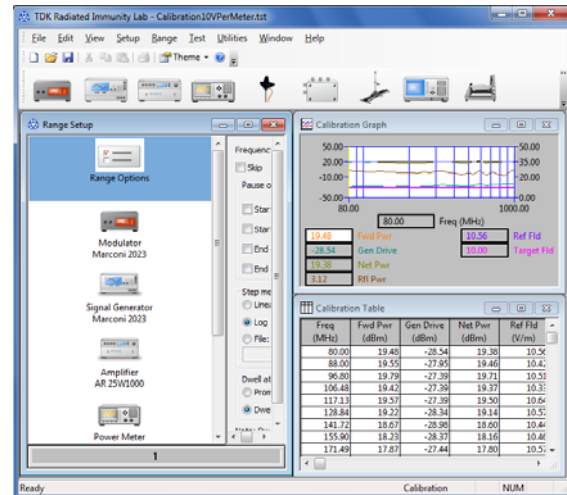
TDK Radiated Immunity Lab - Calibration10VPerMeter.tst

File Edit View Setup Range Test Utilities Window Help

Theme

Range Setup

Range Options

Modulator
Marconi 2023

Signal Generator
Marconi 2023

Amplifier
AR 25W1000

Power Meter

1

Frequenc

Skip

Pause o

Star

Star

End

End

Step me

Line

Log

File:

Dwell at

Pro

Dwe

Calibration Graph

50.00
20.00
-10.00
-50.00

50.00
35.00
20.00
0.00

80.00
1000.00

80.00
Freq (MHz)

| 19.48 | Fwd Pwr | 10.56 | Ref Fld |
|---|---|---|---|
| -28.54 | Gen Drive | 10.00 | Target Fld |
| 19.38 | Net Pwr | | |
| 3.12 | Rfl Pwr | | |

Calibration Table

| Freq (MHz) | Fwd Pwr (dBm) | Gen Drive (dBm) | Net Pwr (dBm) | Ref Fld (V/m) |
|---|---|---|---|---|
| 80.00 | 19.48 | -28.54 | 19.38 | 10.56 |
| 88.00 | 19.55 | -27.95 | 19.46 | 10.42 |
| 96.80 | 19.79 | -27.39 | 19.71 | 10.51 |
| 106.48 | 19.42 | -27.39 | 19.37 | 10.33 |
| 117.13 | 19.57 | -27.39 | 19.50 | 10.60 |
| 128.84 | 19.22 | -28.34 | 19.14 | 10.57 |
| 141.72 | 18.67 | -28.98 | 18.60 | 10.44 |
| 155.90 | 18.23 | -28.37 | 18.16 | 10.46 |
| 171.49 | 17.87 | -27.44 | 17.80 | 10.55 |

Ready
Calibration
NUM